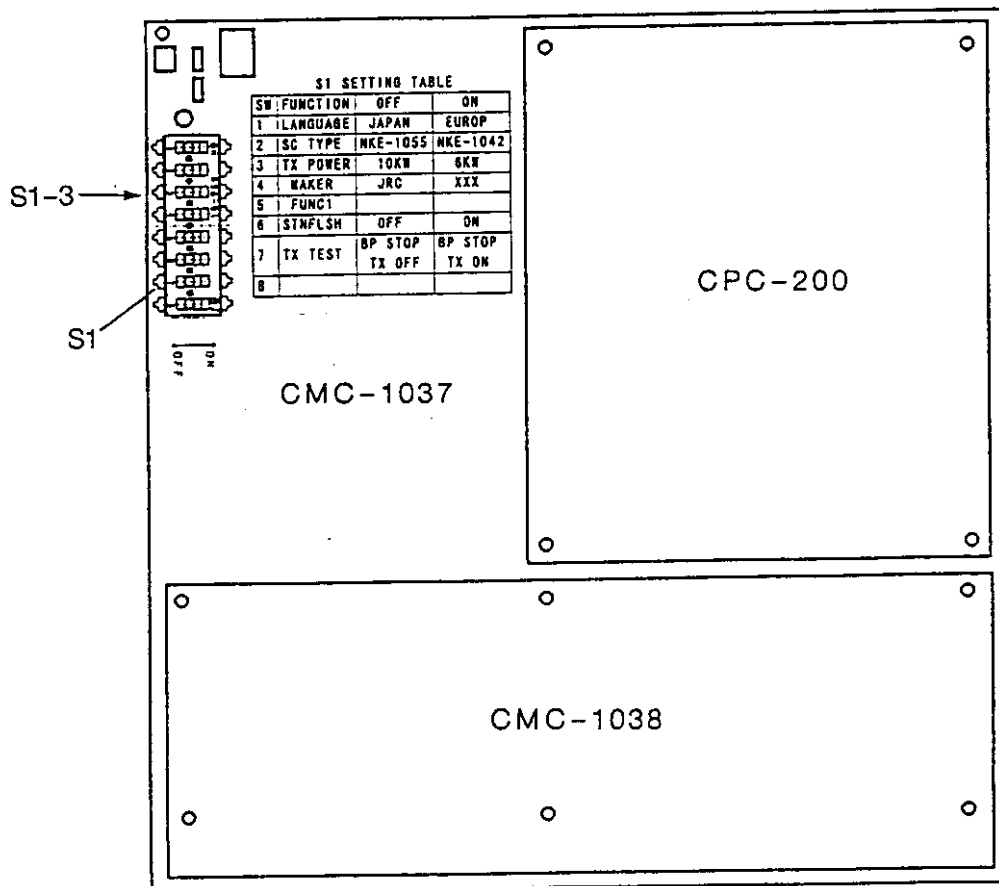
S1 SETTING TABLE

| SW | FUNCTION | OFF | ON |
|---|---|---|---|
| 1 | LANGUAGE | JAPAN | EUROP |
| 2 | SC TYPE | NKE-1055 | NKE-1042 |
| 3 | TX POWER | 10KW | 6KW |
| 4 | MAKER | JRC | XXX |
| 5 | FUNC1 | | |
| 6 | STNFLSH | OFF | ON |
| 7 | TX TEST | BP STOP TX OFF | BP STOP TX ON |
| 8 | | | |

S1-3

S1

OFF ON

CMC-1037

CPC-200

CMC-1038